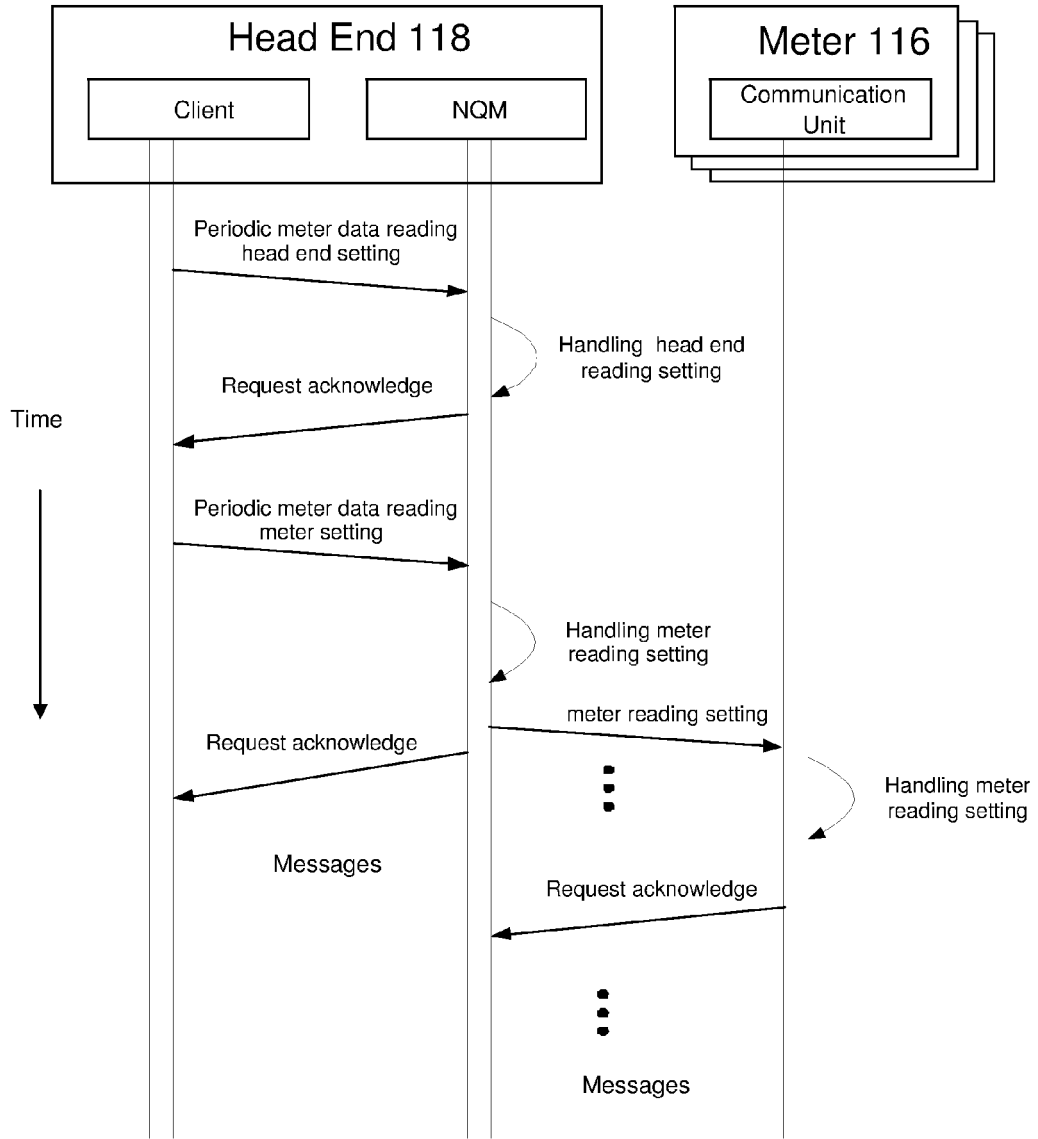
Head End 118

Client

NQM

Meter 116

Communication Unit

Periodic meter data reading head end setting

Handling head end reading setting

Request acknowledge

Time

Periodic meter data reading meter setting

Handling meter reading setting

meter reading setting

Request acknowledge

Handling meter reading setting

Messages

Request acknowledge

Messages